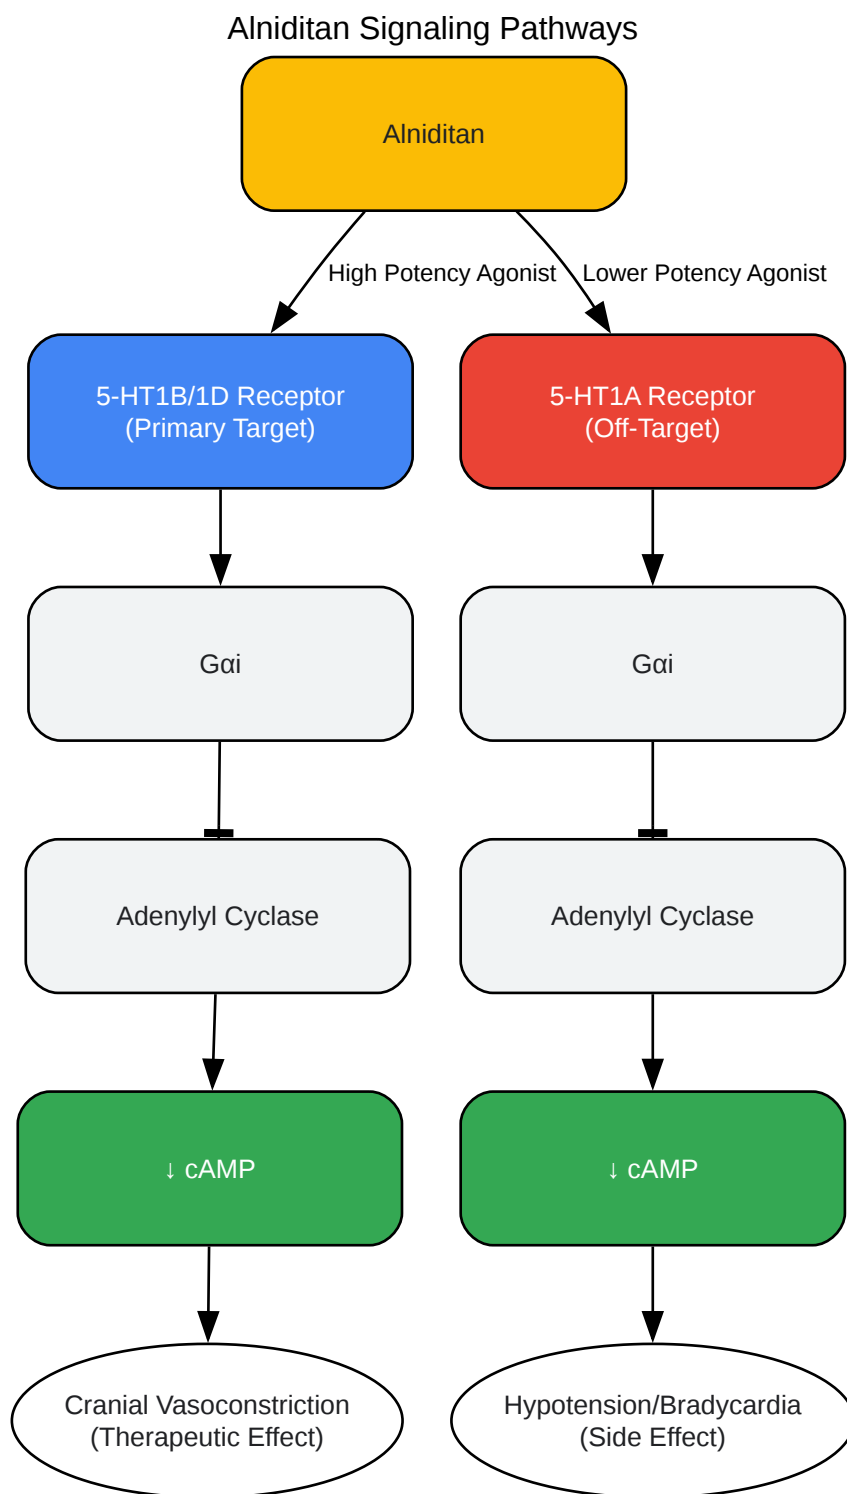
Alniditan Signaling Pathways

Alniditan

High Potency Agonist

Lower Potency Agonist

5-HT1B/1D Receptor
(Primary Target)

5-HT1A Receptor
(Off-Target)

Gαi

Gαi

Adenylyl Cyclase

Adenylyl Cyclase

↓ cAMP

↓ cAMP

Cranial Vasoconstriction
(Therapeutic Effect)

Hypotension/Bradycardia
(Side Effect)